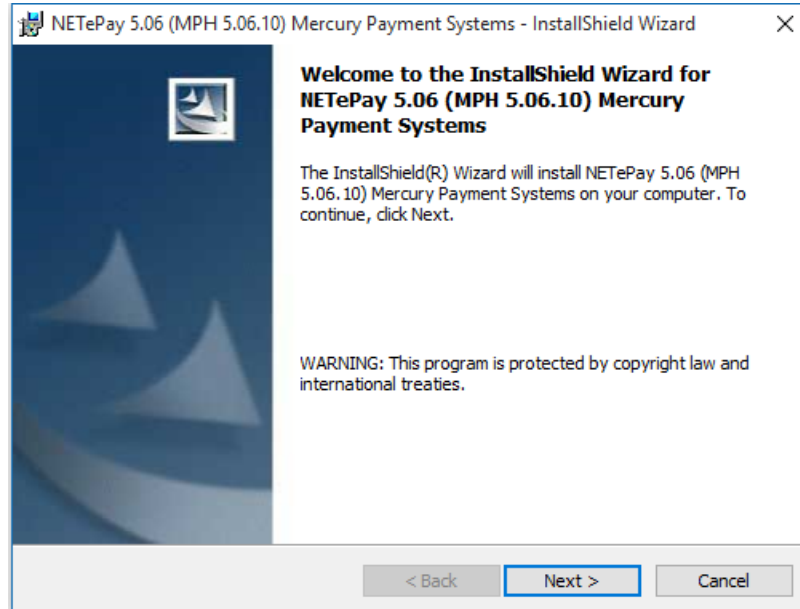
NETePay 5.06 (MPH 5.06.10) Mercury Payment Systems - InstallShield Wizard

×

Welcome to the InstallShield Wizard for NETePay 5.06 (MPH 5.06.10) Mercury Payment Systems

The InstallShield(R) Wizard will install NETePay 5.06 (MPH 5.06.10) Mercury Payment Systems on your computer. To continue, click Next.

WARNING: This program is protected by copyright law and international treaties.

< Back

Next >

Cancel